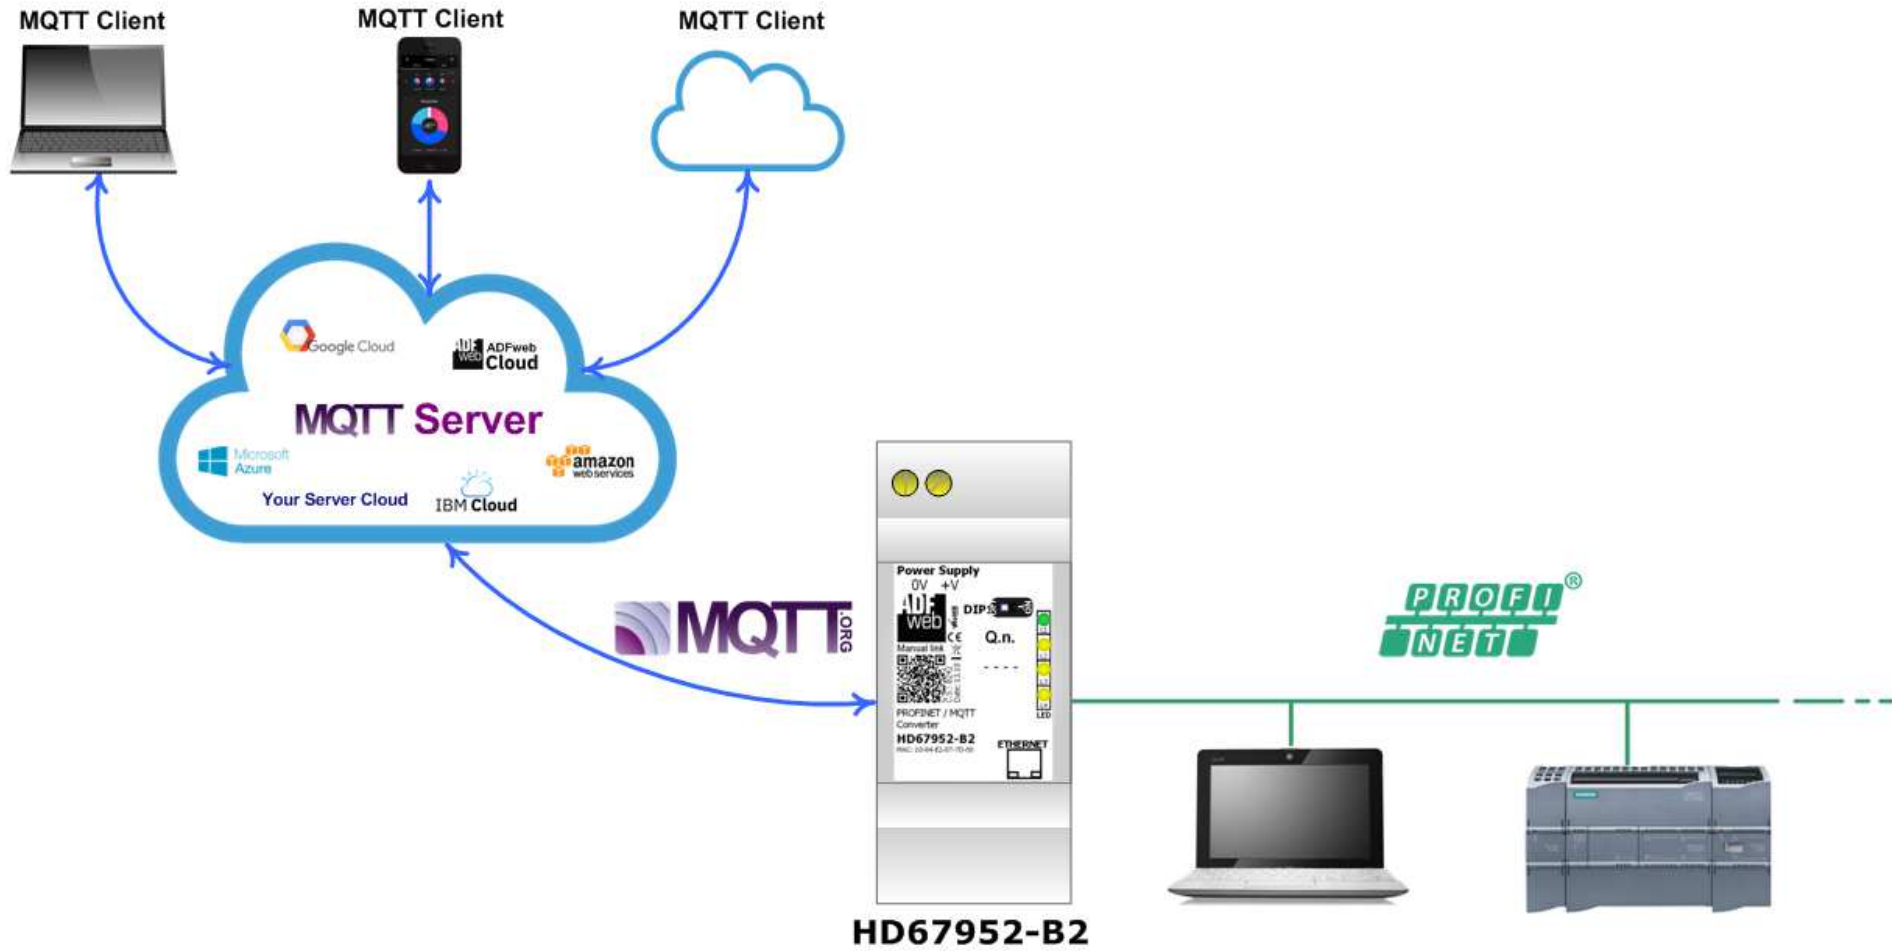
MQTT Client
MQTT Client
MQTT Client

Google Cloud
ADFweb Cloud
MQTT Server
Microsoft Azure
amazon web services
Your Server Cloud
IBM Cloud

MQTT.ORG

Power Supply
0V +V
ADF web
DIP
Q.n.
Manual link
PROFINET / MQTT Converter
HD67952-B2
ETHERNET
LED

PROFI NET ®

HD67952-B2